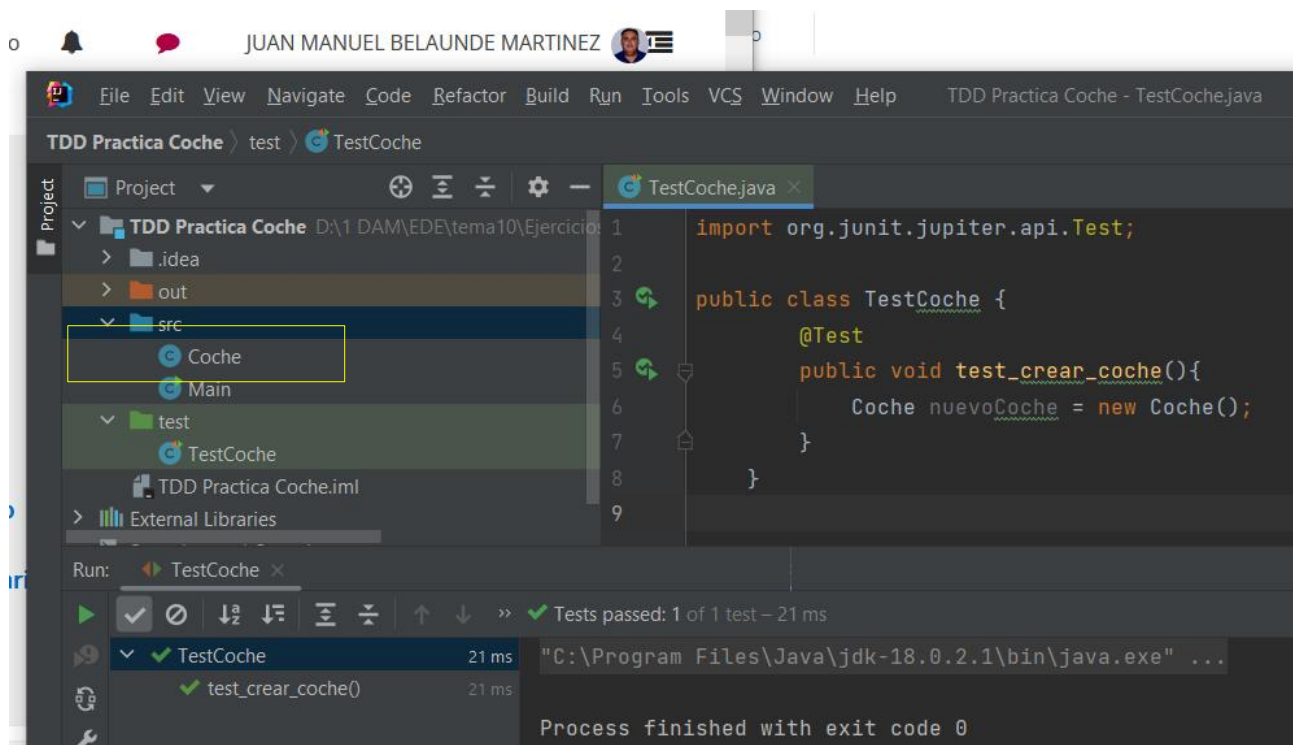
JUAN MANUEL BELAUNDE MARTINEZ

File Edit View Navigate Code Refactor Build Run Tools VCS Window Help TDD Practica Coche - TestCoche.java

TDD Practica Coche 〉 test 〉 TestCoche

Project

TDD Practica Coche D:\1 DAM\EDE\tema10\Ejercicios
.idea
out
src
Coche
Main
test
TestCoche
TDD Practica Coche.iml
External Libraries

TestCoche.java

1 import org.junit.jupiter.api.Test;
2
3 public class TestCoche {
4 @Test
5 public void test_crear_coche(){
6 Coche nuevoCoche = new Coche();
7 }
8 }
9

Run: TestCoche

Tests passed: 1 of 1 test – 21 ms

TestCoche 21 ms
test_crear_coche() 21 ms

"C:\Program Files\Java\jdk-18.0.2.1\bin\java.exe" ...

Process finished with exit code 0